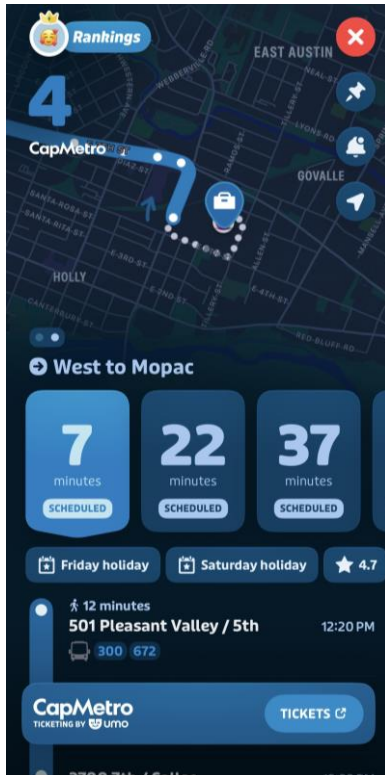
Rankings

4

CapMetro

EAST AUSTIN

GOVALLE

HOLLY

West to Mopac

7
minutes
SCHEDULED

22
minutes
SCHEDULED

37
minutes
SCHEDULED

Friday holiday

Saturday holiday

4.7

12 minutes
501 Pleasant Valley / 5th
12:20 PM

300 672

CapMetro
TICKETING BY umo

TICKETS

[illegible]